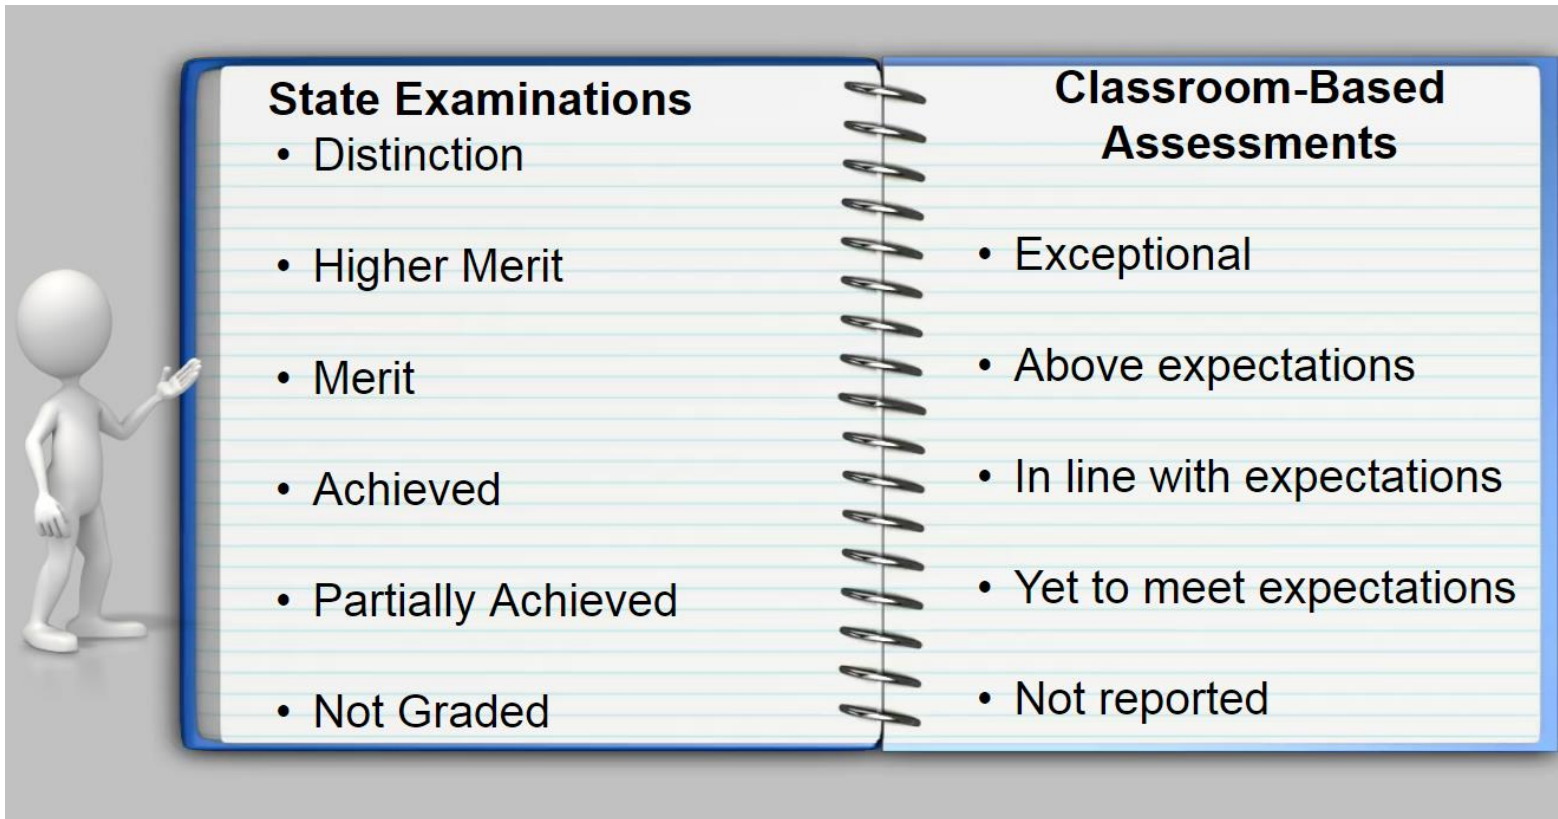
State Examinations
• Distinction
• Higher Merit
• Merit
• Achieved
• Partially Achieved
• Not Graded

Classroom-Based Assessments
• Exceptional
• Above expectations
• In line with expectations
• Yet to meet expectations
• Not reported